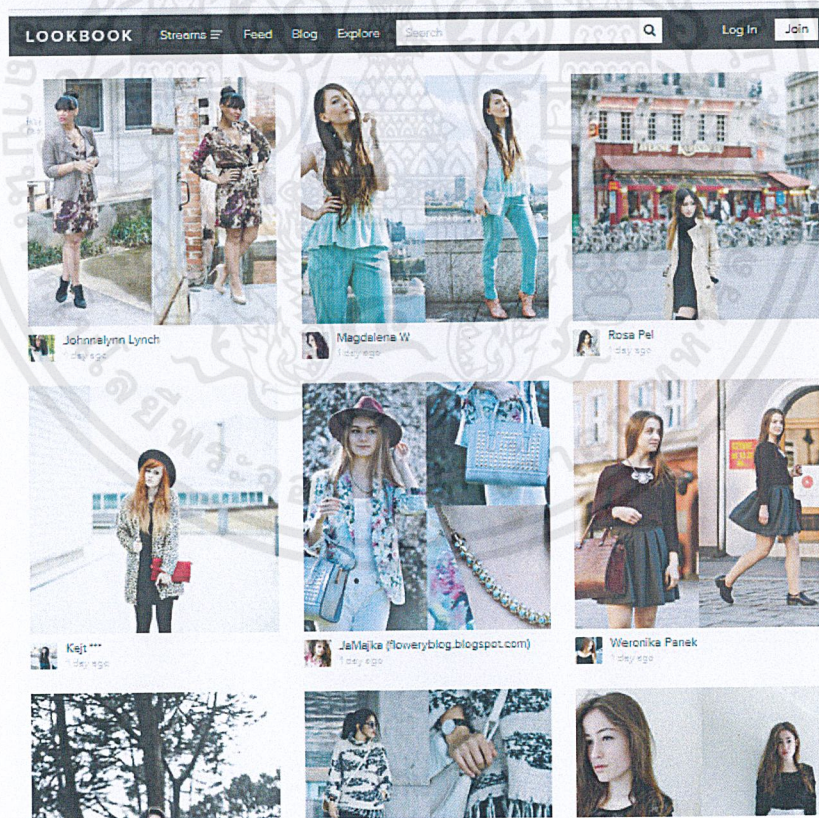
LOOKBOOK Streams Feed Blog Explore Search Log In Join

Johnnelynn Lynch
1 day ago

Magdelena W
1 day ago

Rosa Pel
1 day ago

Kejt ***
1 day ago

JaMajka (floweryblog.blogspot.com)
1 day ago

Weronika Panek
1 day ago